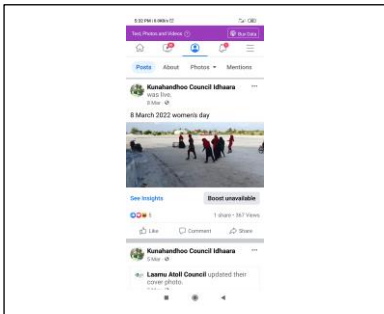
5:32 PM | 4.9KB/s

Text Photos and Videos
Buy Data

Posts
About
Photos
Mentions

Kunahandhoo Council Idhaara was live.
8 Mar

8 March 2022 women's day

See Insights
Boost unavailable

5
1 share · 367 Views

Like
Comment
Share

Kunahandhoo Council Idhaara
5 Mar

Laamu Atoll Council updated their cover photo.